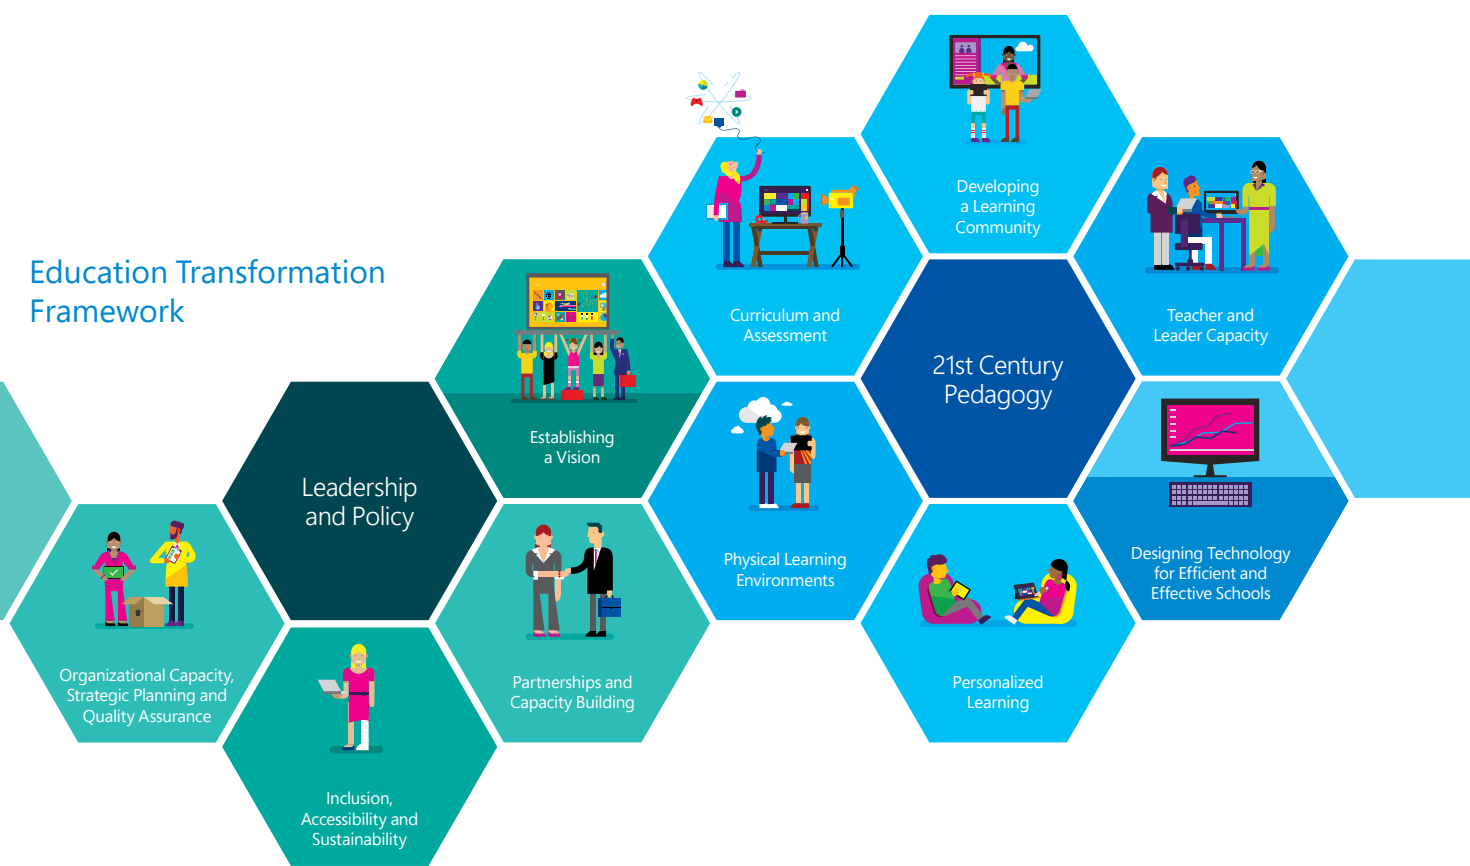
Education Transformation Framework

Leadership and Policy

Establishing a Vision

Organizational Capacity, Strategic Planning and Quality Assurance

Partnerships and Capacity Building

Inclusion, Accessibility and Sustainability

Curriculum and Assessment

Developing a Learning Community

21st Century Pedagogy

Teacher and Leader Capacity

Physical Learning Environments

Personalized Learning

Designing Technology for Efficient and Effective Schools